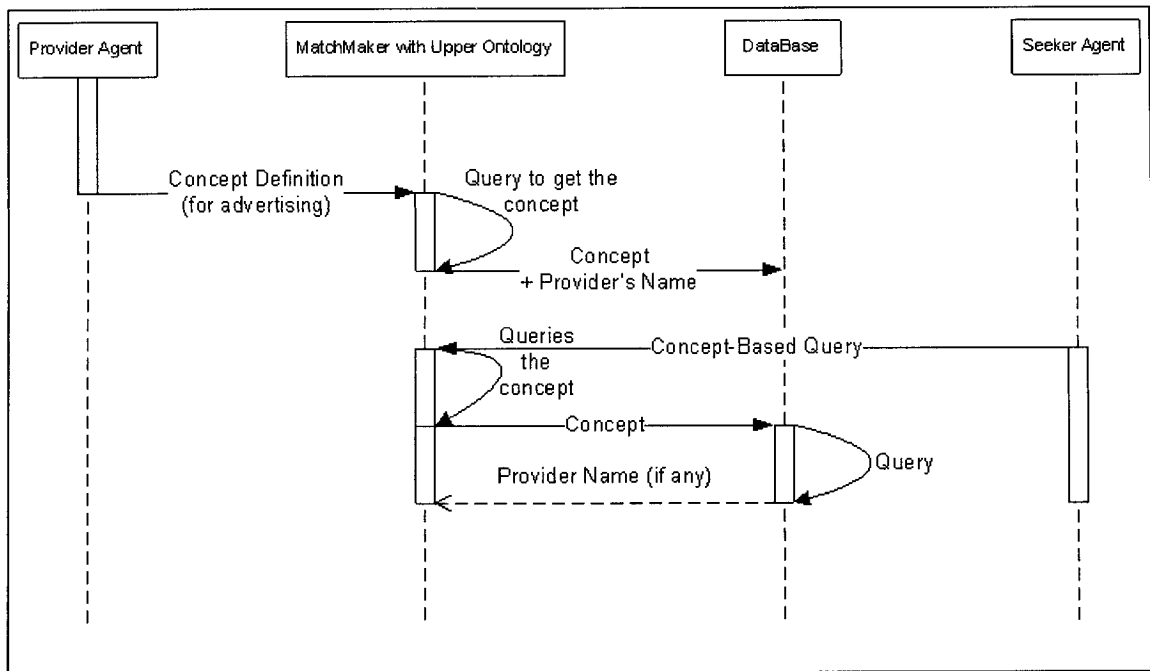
Provider Agent

MatchMaker with Upper Ontology

DataBase

Seeker Agent

Concept Definition (for advertising)

Query to get the concept

Concept + Provider's Name

Queries the concept

Concept-Based Query

Concept

Query

Provider Name (if any)